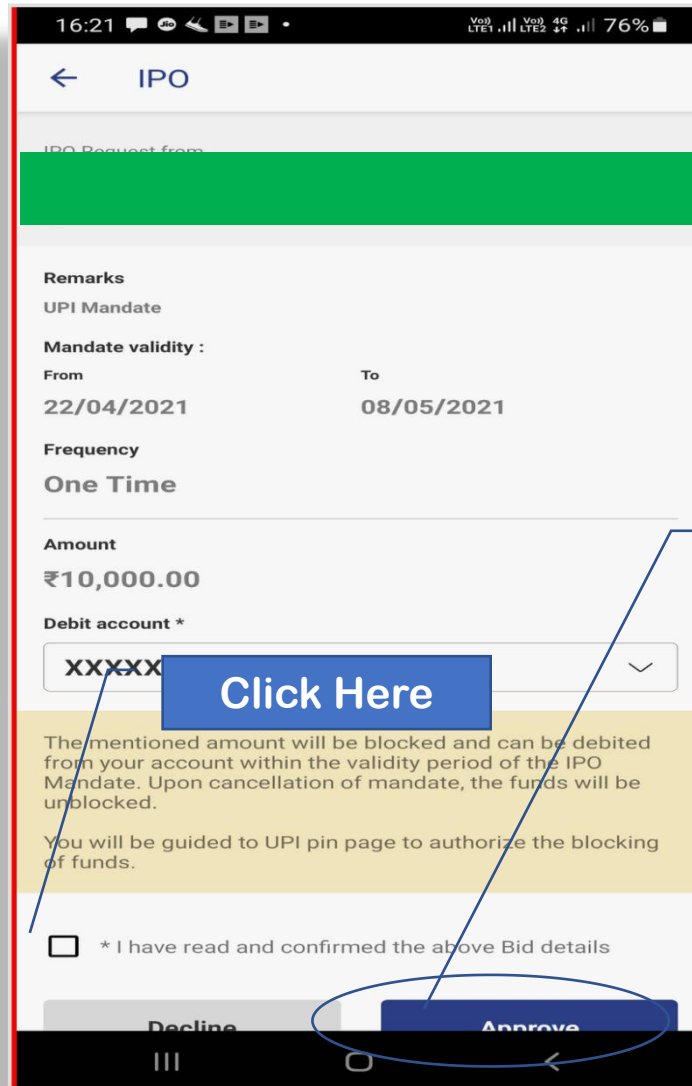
16:21 76%

← IPO

IPO Request from

Remarks

UPI Mandate

Mandate validity :

From

22/04/2021

To

08/05/2021

Frequency

One Time

Amount

₹10,000.00

Debit account *

XXXXX

Click Here

The mentioned amount will be blocked and can be debited from your account within the validity period of the IPO Mandate. Upon cancellation of mandate, the funds will be unblocked.

You will be guided to UPI pin page to authorize the blocking of funds.

* I have read and confirmed the above Bid details

Decline

Approve